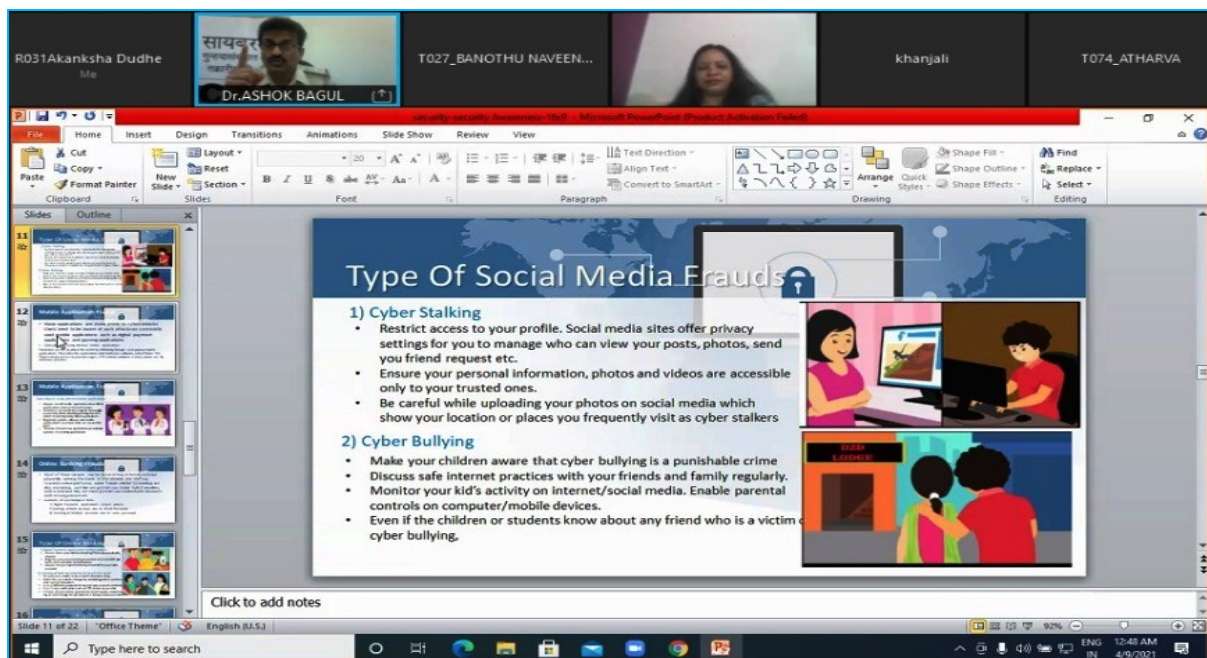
R031Akanksha Dudhe
Me

Dr.ASHOK BAGUL

T027_BANOTHU NAVEEN...

khanjali

T074_ATHARVA

security-security Awareness-16x9 - Microsoft PowerPoint (Product Activation Failed)

File Home Insert Design Transitions Animations Slide Show Review View

Paste Cut Copy Format Painter Clipboard New Slide Layout Reset Section Slides Font Paragraph Text Direction Align Text Convert to SmartArt Arrange Quick Styles Shape Fill Shape Outline Shape Effects Drawing Find Replace Select Editing

Slides Outline

Type Of Social Media Frauds

1) Cyber Stalking
• Restrict access to your profile. Social media sites offer privacy settings for you to manage who can view your posts, photos, send you friend request etc.
• Ensure your personal information, photos and videos are accessible only to your trusted ones.
• Be careful while uploading your photos on social media which show your location or places you frequently visit as cyber stalkers

2) Cyber Bullying
• Make your children aware that cyber bullying is a punishable crime
• Discuss safe internet practices with your friends and family regularly.
• Monitor your kid's activity on internet/social media. Enable parental controls on computer/mobile devices.
• Even if the children or students know about any friend who is a victim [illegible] cyber bullying,

Click to add notes

Slide 11 of 22 "Office Theme" English (U.S.)

Type here to search

92%

ENG IN 12:48 AM 4/9/2021